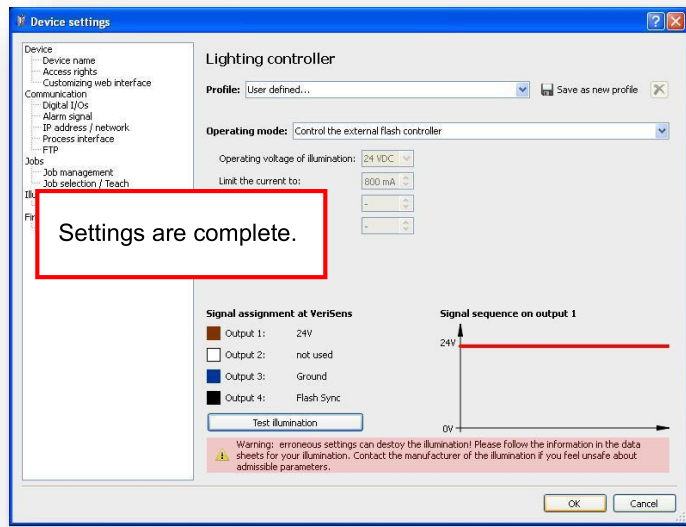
Device settings

Device
Device name
Access rights
Customizing web interface
Communication
Digital I/Os
Alarm signal
IP address / network
Process interface
FTP
Jobs
Job management
Job selection / Teach
Illu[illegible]
Fir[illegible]

Lighting controller

Profile: User defined... Save as new profile

Operating mode: Control the external flash controller

Operating voltage of illumination: 24 VDC
Limit the current to: 800 mA
-
-

Settings are complete.

Signal assignment at VeriSens

| | |
|---|---|
| Output 1: | 24V |
| Output 2: | not used |
| Output 3: | Ground |
| Output 4: | Flash Sync |

Test illumination

Signal sequence on output 1

24V
0V

Warning: erroneous settings can destoy the illumination! Please follow the information in the data sheets for your illumination. Contact the manufacturer of the illumination if you feel unsafe about admissible parameters.

OK
Cancel